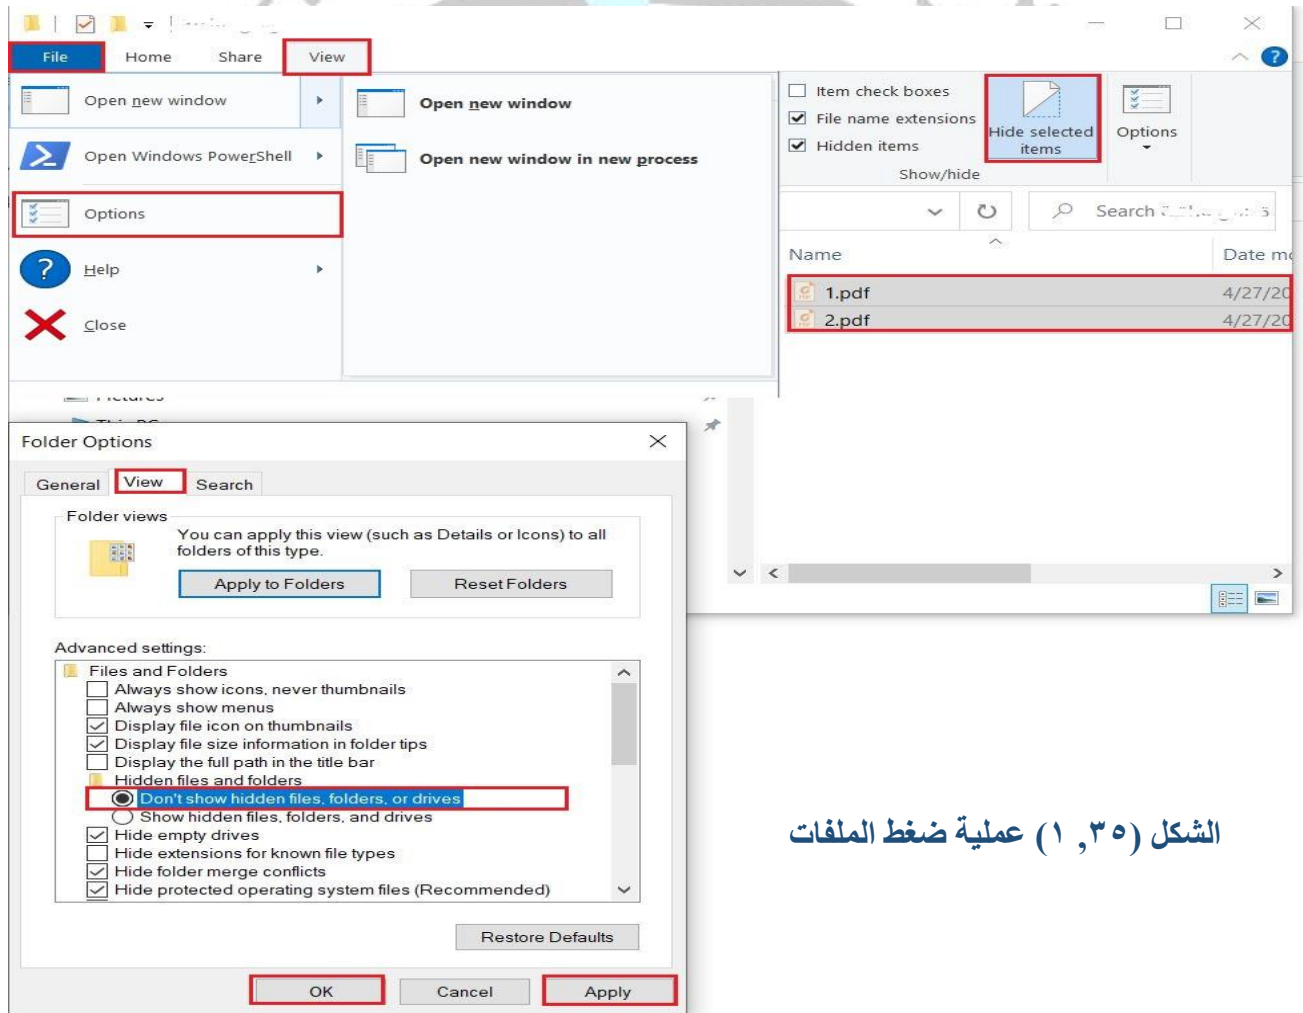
File Home Share View

Open new window
Open Windows PowerShell
Options
Help
Close

Open new window
Open new window in new process

Item check boxes
File name extensions
Hidden items
Hide selected items
Options
Show/hide

Search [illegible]

Name
Date m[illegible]
1.pdf 4/27/20
2.pdf 4/27/20

Folder Options

General View Search

Folder views
You can apply this view (such as Details or Icons) to all folders of this type.
Apply to Folders
Reset Folders

Advanced settings:
Files and Folders
Always show icons, never thumbnails
Always show menus
Display file icon on thumbnails
Display file size information in folder tips
Display the full path in the title bar
Hidden files and folders
Don't show hidden files, folders, or drives
Show hidden files, folders, and drives
Hide empty drives
Hide extensions for known file types
Hide folder merge conflicts
Hide protected operating system files (Recommended)

Restore Defaults

OK Cancel Apply

الشكل (١,٣٥) عملية ضغط الملفات